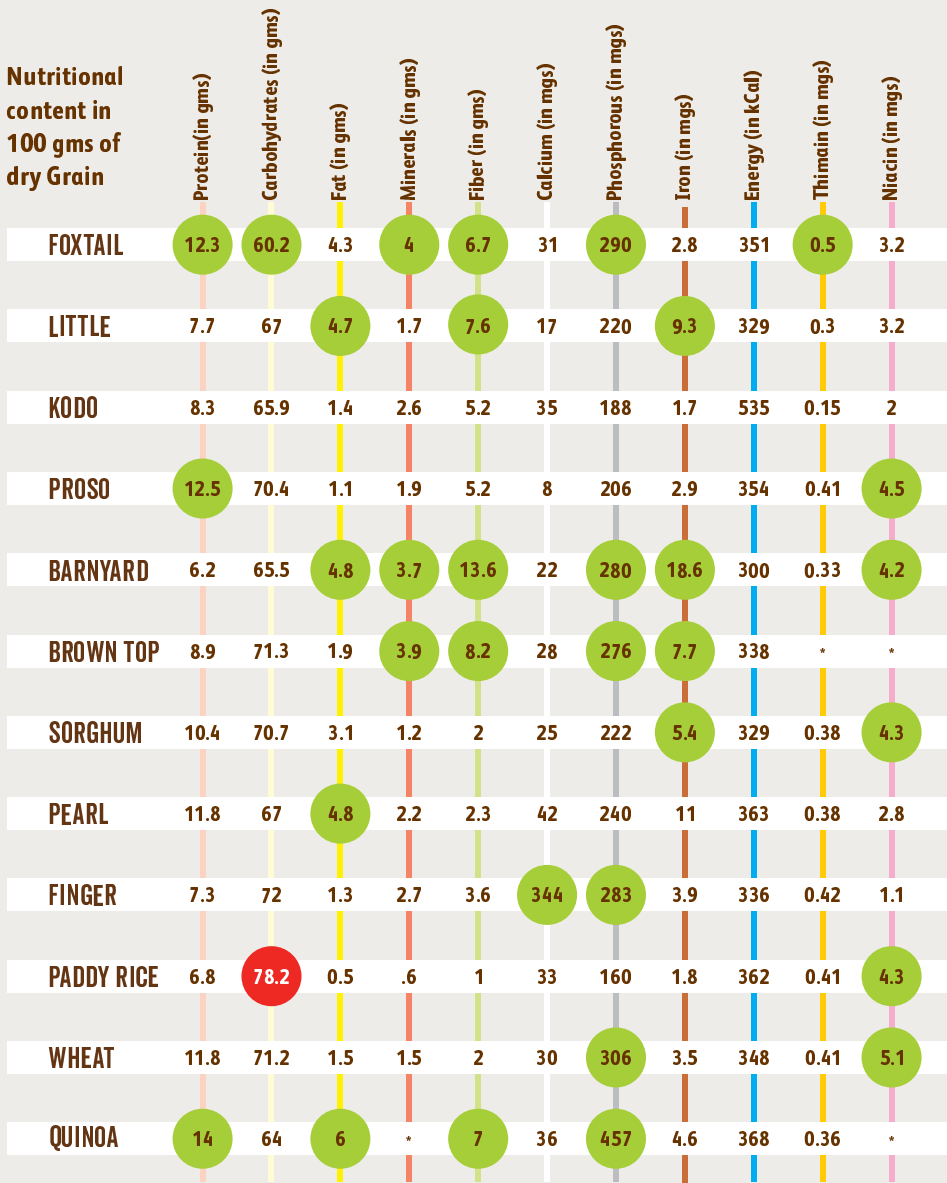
| Nutritional content in 100 gms of dry Grain | Protein(in gms) | Carbohydrates (in gms) | Fat (in gms) | Minerals (in gms) | Fiber (in gms) | Calcium (in mgs) | Phosphorous (in mgs) | Iron (in mgs) | Energy (in kCal) | Thimain (in mgs) | Niacin (in mgs) |
|---|---|---|---|---|---|---|---|---|---|---|---|
| FOXTAIL | 12.3 | 60.2 | 4.3 | 4 | 6.7 | 31 | 290 | 2.8 | 351 | 0.5 | 3.2 |
| LITTLE | 7.7 | 67 | 4.7 | 1.7 | 7.6 | 17 | 220 | 9.3 | 329 | 0.3 | 3.2 |
| KODO | 8.3 | 65.9 | 1.4 | 2.6 | 5.2 | 35 | 188 | 1.7 | 535 | 0.15 | 2 |
| PROSO | 12.5 | 70.4 | 1.1 | 1.9 | 5.2 | 8 | 206 | 2.9 | 354 | 0.41 | 4.5 |
| BARNYARD | 6.2 | 65.5 | 4.8 | 3.7 | 13.6 | 22 | 280 | 18.6 | 300 | 0.33 | 4.2 |
| BROWN TOP | 8.9 | 71.3 | 1.9 | 3.9 | 8.2 | 28 | 276 | 7.7 | 338 | * | * |
| SORGHUM | 10.4 | 70.7 | 3.1 | 1.2 | 2 | 25 | 222 | 5.4 | 329 | 0.38 | 4.3 |
| PEARL | 11.8 | 67 | 4.8 | 2.2 | 2.3 | 42 | 240 | 11 | 363 | 0.38 | 2.8 |
| FINGER | 7.3 | 72 | 1.3 | 2.7 | 3.6 | 344 | 283 | 3.9 | 336 | 0.42 | 1.1 |
| PADDY RICE | 6.8 | 78.2 | 0.5 | .6 | 1 | 33 | 160 | 1.8 | 362 | 0.41 | 4.3 |
| WHEAT | 11.8 | 71.2 | 1.5 | 1.5 | 2 | 30 | 306 | 3.5 | 348 | 0.41 | 5.1 |
| QUINOA | 14 | 64 | 6 | * | 7 | 36 | 457 | 4.6 | 368 | 0.36 | * |